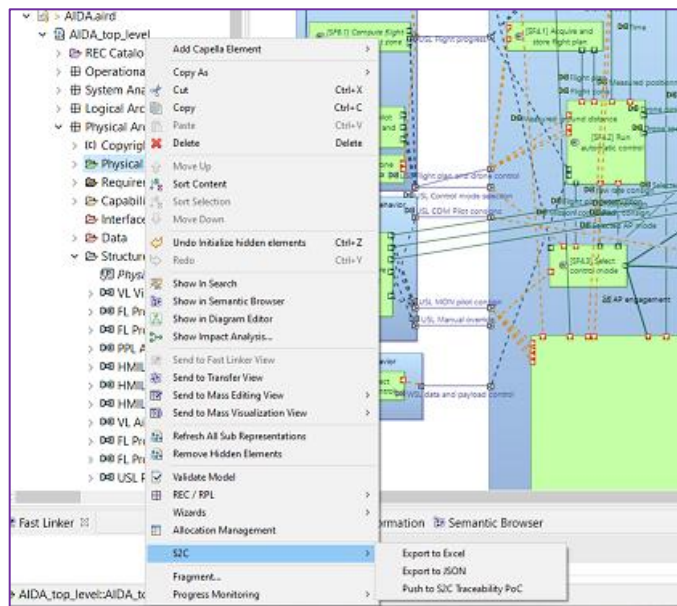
AIDA.aird
AIDA_top_level
REC Catalo
Operationa
System Ana
Logical Arc
Physical Ar
Copyrig
Physical
Requirel
Capabili
Interface
Data
Structur
Physi
VL Vi
FL Pr
FL Pr
PPL A
HMIL
HMIL
HMIL
VL Ai
FL Pr
FL Pr
USL F

Add Capella Element
Copy As
Cut Ctrl+X
Copy Ctrl+C
Paste Ctrl+V
Delete Delete
Move Up
Sort Content
Sort Selection
Move Down
Undo Initialize hidden elements Ctrl+Z
Redo Ctrl+Y
Show In Search
Show in Semantic Browser
Show in Diagram Editor
Show Impact Analysis...
Send to Fast Linker View
Send to Transfer View
Send to Mass Editing View
Send to Mass Visualization View
Refresh All Sub Representations
Remove Hidden Elements
Validate Model
REC / RPL
Wizards
Allocation Management
S2C
Fragment...
Progress Monitoring

Export to Excel
Export to JSON
Push to S2C Traceability PoC

[SF8.1] Compute flight
USL Flight progress
[SF4.1] Acquire and store flight plan
Time
Flight plan
Measured position
Measured ground distance
[SF4.2] Run automatic control
Flight plan and drone control
USL Control mode selection
USL CDM Pilot control
Selected AP mode
[SF4.3] Select control mode
USL MON pilot control
USL Manual override
AP engagement
USL data and payload control

Fast Linker
ormation
Semantic Browser
AIDA_top_level::AIDA_to